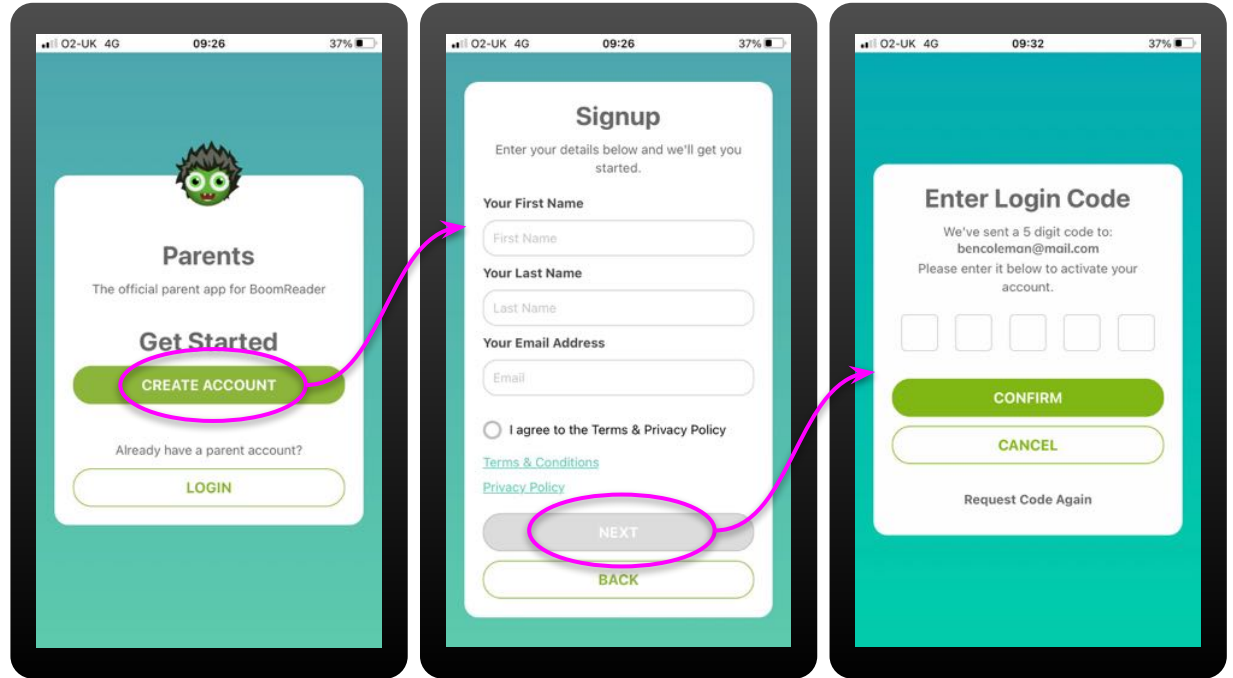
O2-UK 4G 09:26 37%

Parents

The official parent app for BoomReader

Get Started

CREATE ACCOUNT

Already have a parent account?

LOGIN

O2-UK 4G 09:26 37%

Signup

Enter your details below and we'll get you started.

Your First Name

First Name

Your Last Name

Last Name

Your Email Address

Email

I agree to the Terms & Privacy Policy

Terms & Conditions

Privacy Policy

NEXT

BACK

O2-UK 4G 09:32 37%

Enter Login Code

We've sent a 5 digit code to:
bencoleman@mail.com
Please enter it below to activate your account.

CONFIRM

CANCEL

Request Code Again